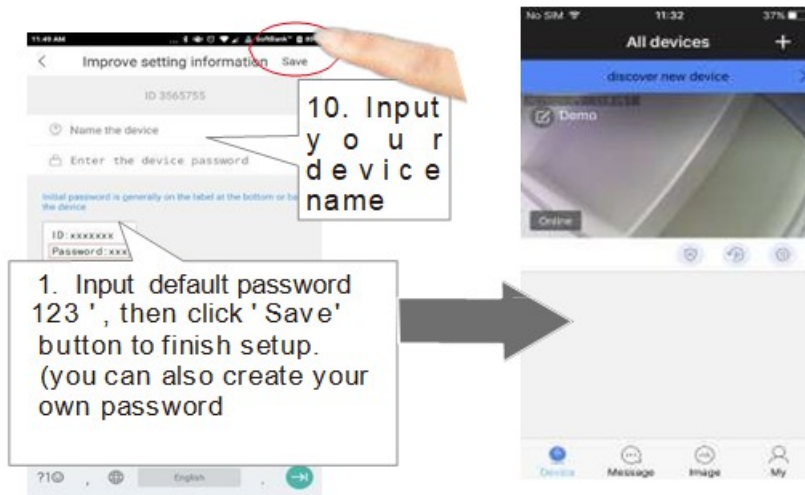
11:49 AM

SoftBank

<

Improve setting information

Save

ID 3565755

Name the device

Enter the device password

Initial password is generally on the label at the bottom or ba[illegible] the device

ID:xxxxxxx
Password:xxx

10. Input your device name

1. Input default password 123 ', then click ' Save' button to finish setup. (you can also create your own password

?1☺

English

No SIM

11:32

37%

All devices

+

discover new device

Demo

Online

Device

Message

Image

My